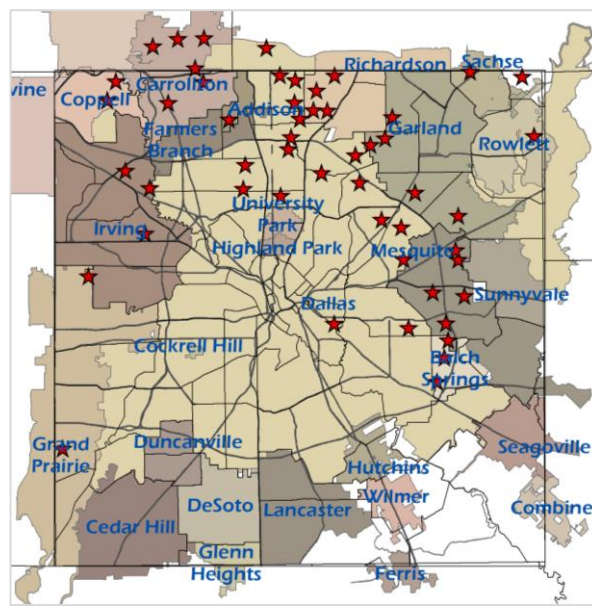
vine
Coppell
Carrollton
Addison
Richardson
Sachse
Farmers Branch
Garland
Rowlett
University Park
Irving
Highland Park
Mesquite
Sunnyvale
Dallas
Cockrell Hill
Balch Springs
Grand Prairie
Duncanville
Seagoville
Hutchins
Wilmer
DeSoto
Lancaster
Combine
Cedar Hill
Glenn Heights
Ferris